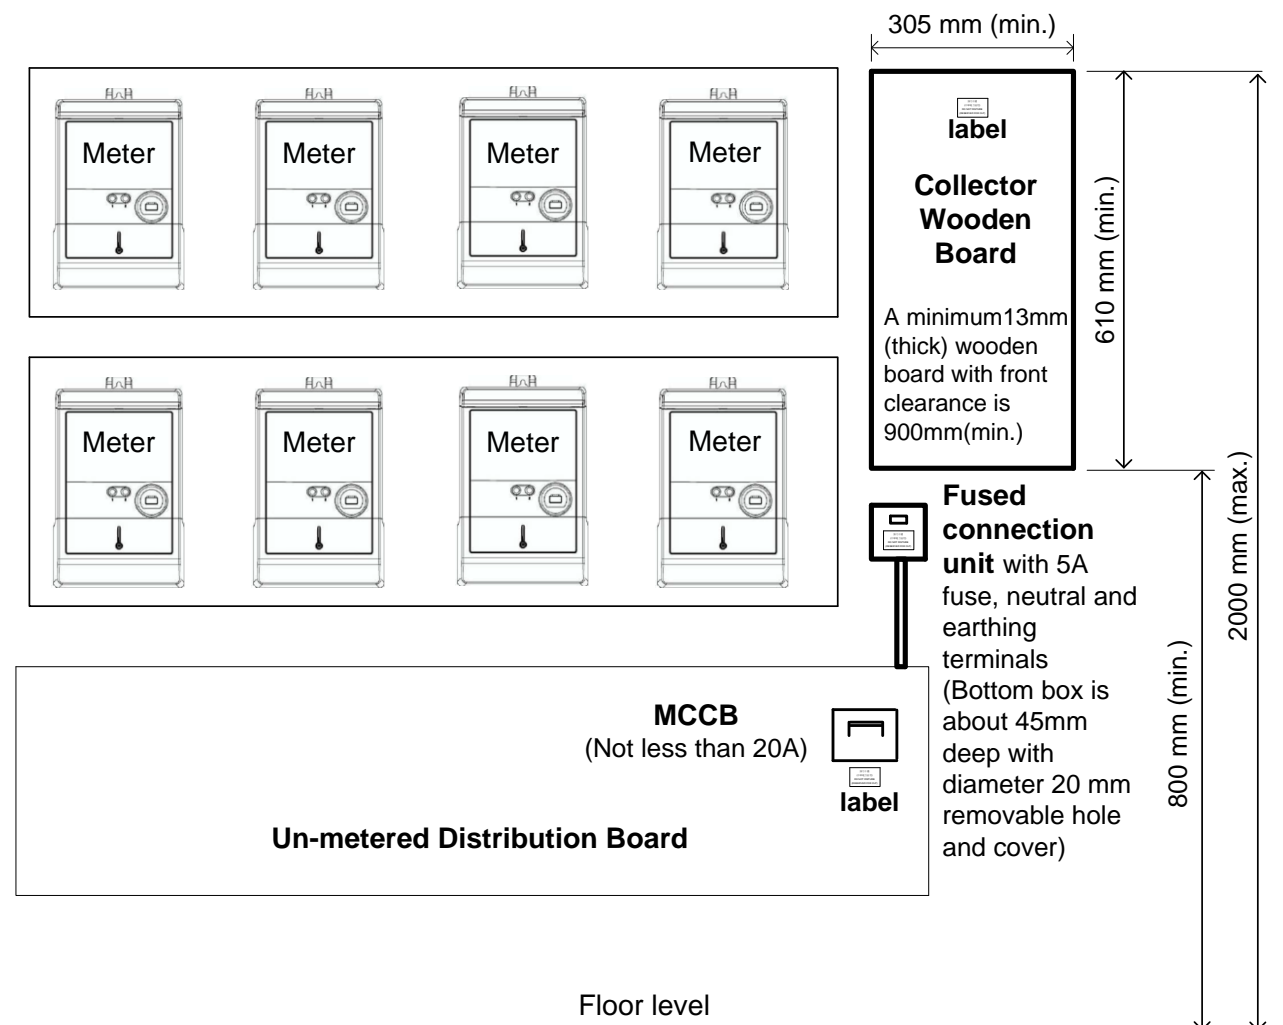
305 mm (min.)

label

Collector Wooden Board

A minimum13mm (thick) wooden board with front clearance is 900mm(min.)

610 mm (min.)

2000 mm (max.)

Meter

Meter

Meter

Meter

Meter

Meter

Meter

Meter

Fused connection unit with 5A fuse, neutral and earthing terminals (Bottom box is about 45mm deep with diameter 20 mm removable hole and cover)

800 mm (min.)

MCCB
(Not less than 20A)

label

Un-metered Distribution Board

Floor level